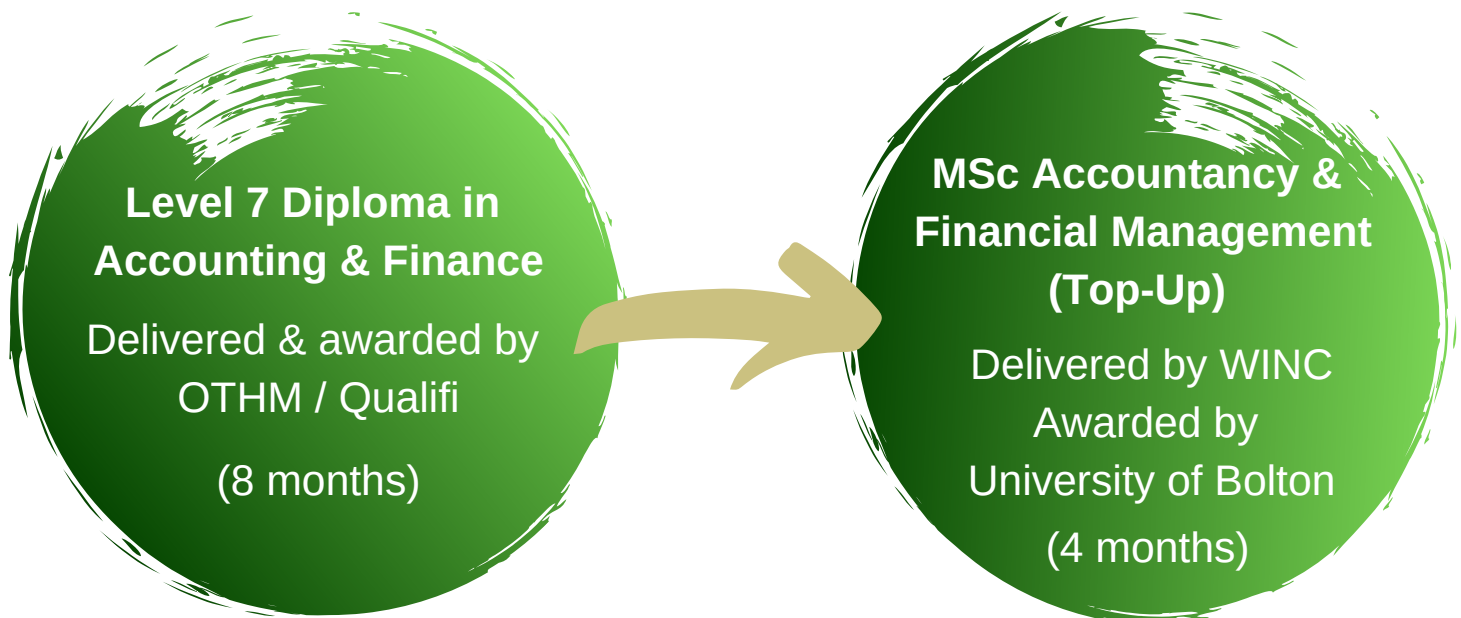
Level 7 Diploma in Accounting & Finance

Delivered & awarded by OTHM / Qualifi

(8 months)

MSc Accountancy & Financial Management (Top-Up)

Delivered by WINC
Awarded by
University of Bolton

(4 months)